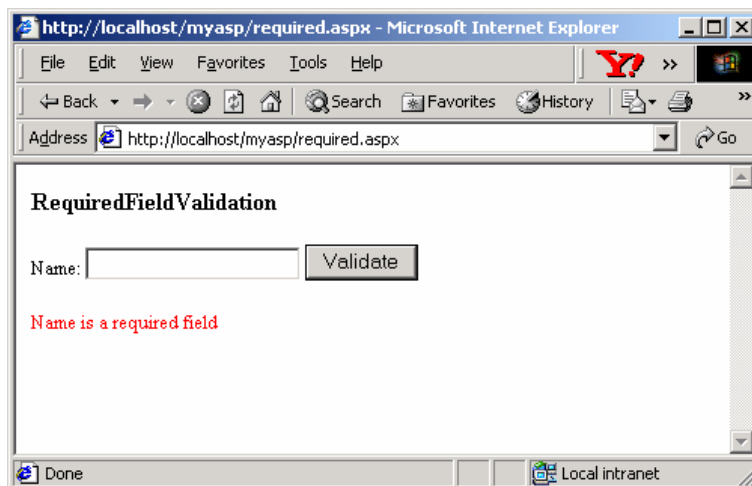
http://localhost/myasp/required.aspx - Microsoft Internet Explorer

File Edit View Favorites Tools Help

Back Search Favorites History

Address http://localhost/myasp/required.aspx Go

RequiredFieldValidation

Name: Validate

Name is a required field

Done Local intranet